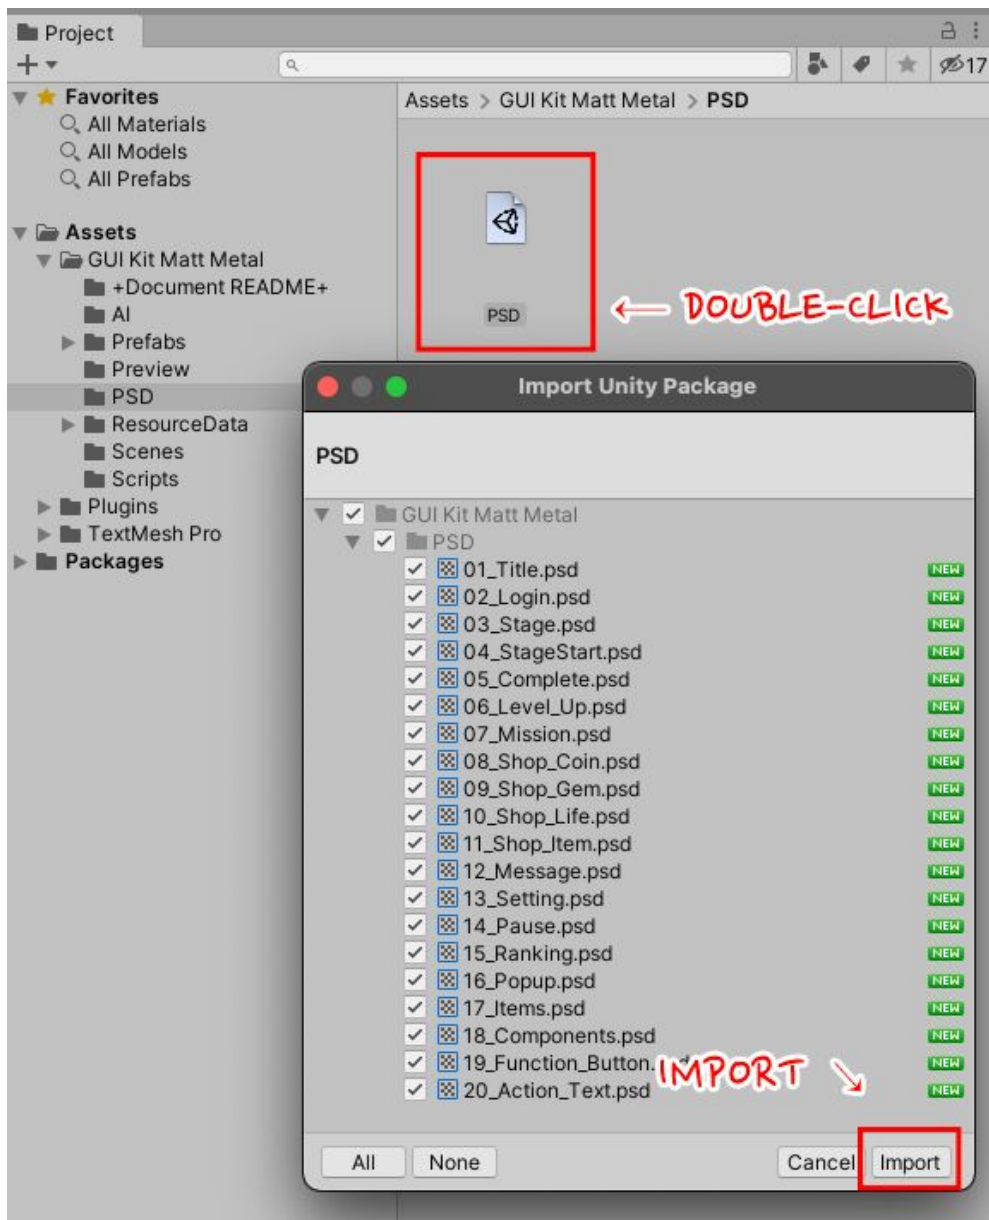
Project
+▾
17

Favorites
All Materials
All Models
All Prefabs

Assets
GUI Kit Matt Metal
+Document README+
AI
Prefabs
Preview
PSD
ResourceData
Scenes
Scripts
Plugins
TextMesh Pro
Packages

Assets > GUI Kit Matt Metal > PSD

PSD

← DOUBLE-CLICK

Import Unity Package

PSD

GUI Kit Matt Metal
PSD
01_Title.psd NEW
02_Login.psd NEW
03_Stage.psd NEW
04_StageStart.psd NEW
05_Complete.psd NEW
06_Level_Up.psd NEW
07_Mission.psd NEW
08_Shop_Coin.psd NEW
09_Shop_Gem.psd NEW
10_Shop_Life.psd NEW
11_Shop_Item.psd NEW
12_Message.psd NEW
13_Setting.psd NEW
14_Pause.psd NEW
15_Ranking.psd NEW
16_Popup.psd NEW
17_Items.psd NEW
18_Components.psd NEW
19_Function_Button.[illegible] NEW
20_Action_Text.psd NEW

IMPORT ↘

All
None
Cancel
Import